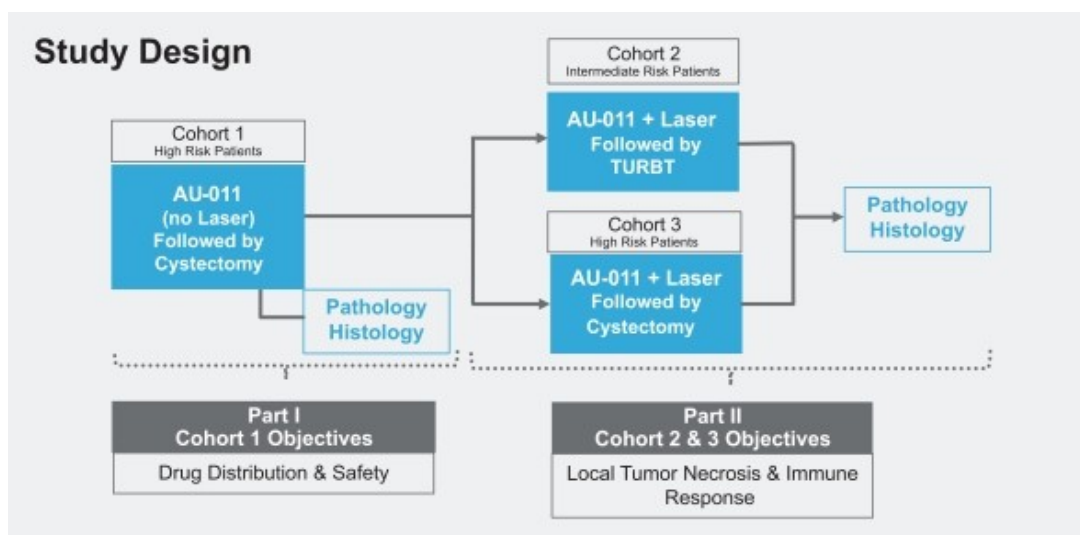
Study Design

Cohort 1
High Risk Patients

AU-011 (no Laser) Followed by Cystectomy

Pathology Histology

Cohort 2
Intermediate Risk Patients

AU-011 + Laser Followed by TURBT

Cohort 3
High Risk Patients

AU-011 + Laser Followed by Cystectomy

Pathology Histology

Part I
Cohort 1 Objectives

Drug Distribution & Safety

Part II
Cohort 2 & 3 Objectives

Local Tumor Necrosis & Immune Response